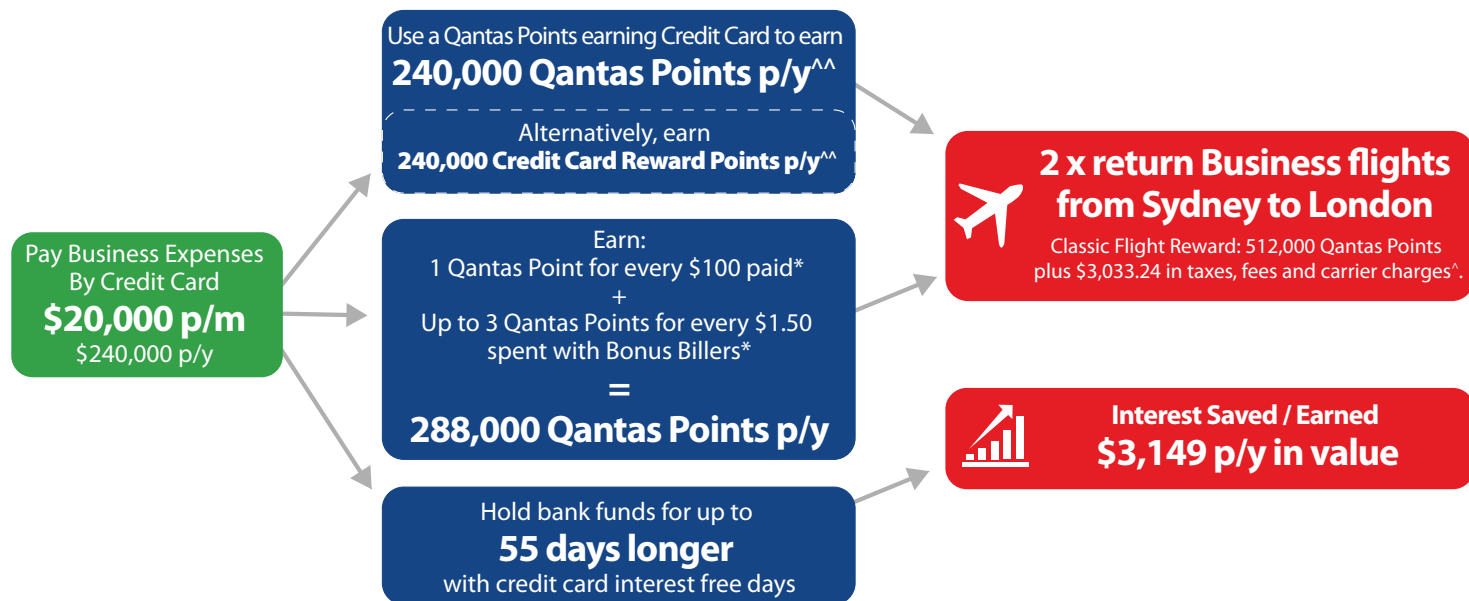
Pay Business Expenses By Credit Card
$20,000 p/m
$240,000 p/y

Use a Qantas Points earning Credit Card to earn
240,000 Qantas Points p/y^^

Alternatively, earn
240,000 Credit Card Reward Points p/y^^

Earn:
1 Qantas Point for every $100 paid*
+
Up to 3 Qantas Points for every $1.50 spent with Bonus Billers*
=
288,000 Qantas Points p/y

Hold bank funds for up to
55 days longer
with credit card interest free days

2 x return Business flights from Sydney to London
Classic Flight Reward: 512,000 Qantas Points plus $3,033.24 in taxes, fees and carrier charges^.

Interest Saved / Earned
$3,149 p/y in value